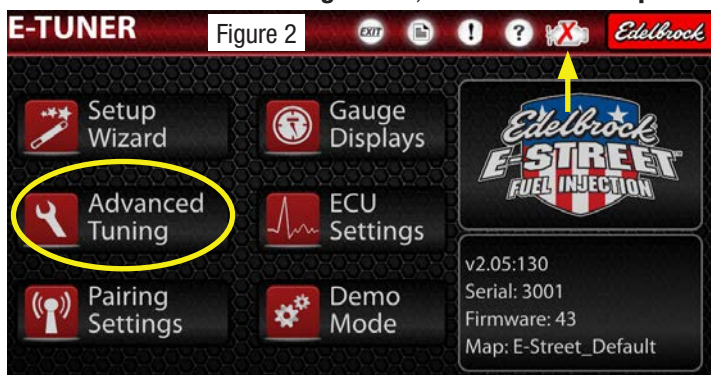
E-TUNER
Figure 2
EXIT
?
Edelbrock

Setup Wizard
Gauge Displays
Edelbrock E-STREET FUEL INJECTION
Advanced Tuning
ECU Settings
Pairing Settings
Demo Mode
v2.05:130
Serial: 3001
Firmware: 43
Map: E-Street_Default